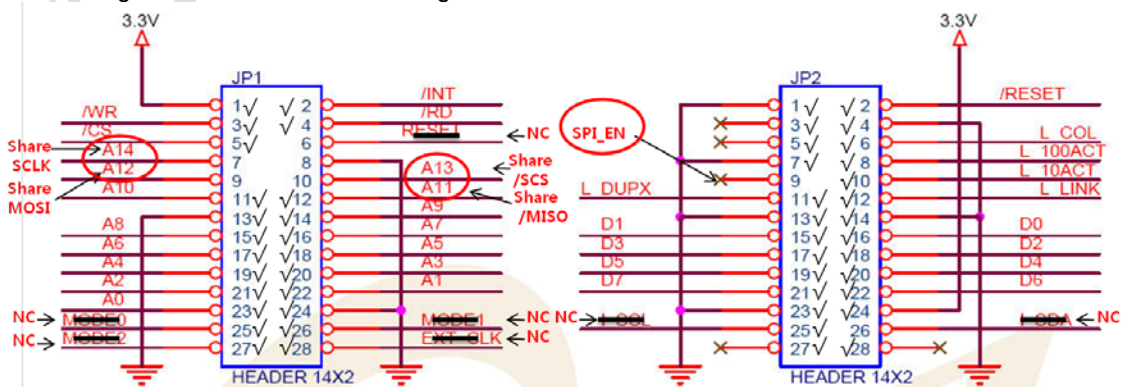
3.3V
JP1
/WR
/CS
Share
SCLK
Share
MOSI
A14
A12
A10
A8
A6
A4
A2
A0
NC
MODE0
NC
MODE2
1√ √2
3√ √4
5√ 6
7 8
9 10
11√ √12
13√ √14
15√ √16
17√ √18
19√ √20
21√ √22
23√ √24
25√ √26
27√ √28
HEADER 14X2
/INT
/RD
RESET
NC
A13
A11
Share
/SCS
Share
/MISO
A9
A7
A5
A3
A1
MODE1
NC
EXT CLK
NC
SPI_EN
3.3V
JP2
L_DUPX
D1
D3
D5
D7
NC
COL
1√ √2
3√ √4
5√ √6
7√ √8
9 √10
11√ √12
13√ √14
15√ √16
17√ √18
19√ √20
21√ √22
23√ √24
25√ 26
27√ √28
HEADER 14X2
/RESET
L_COL
L_100ACT
L_10ACT
L_LINK
D0
D2
D4
D6
SDA
NC